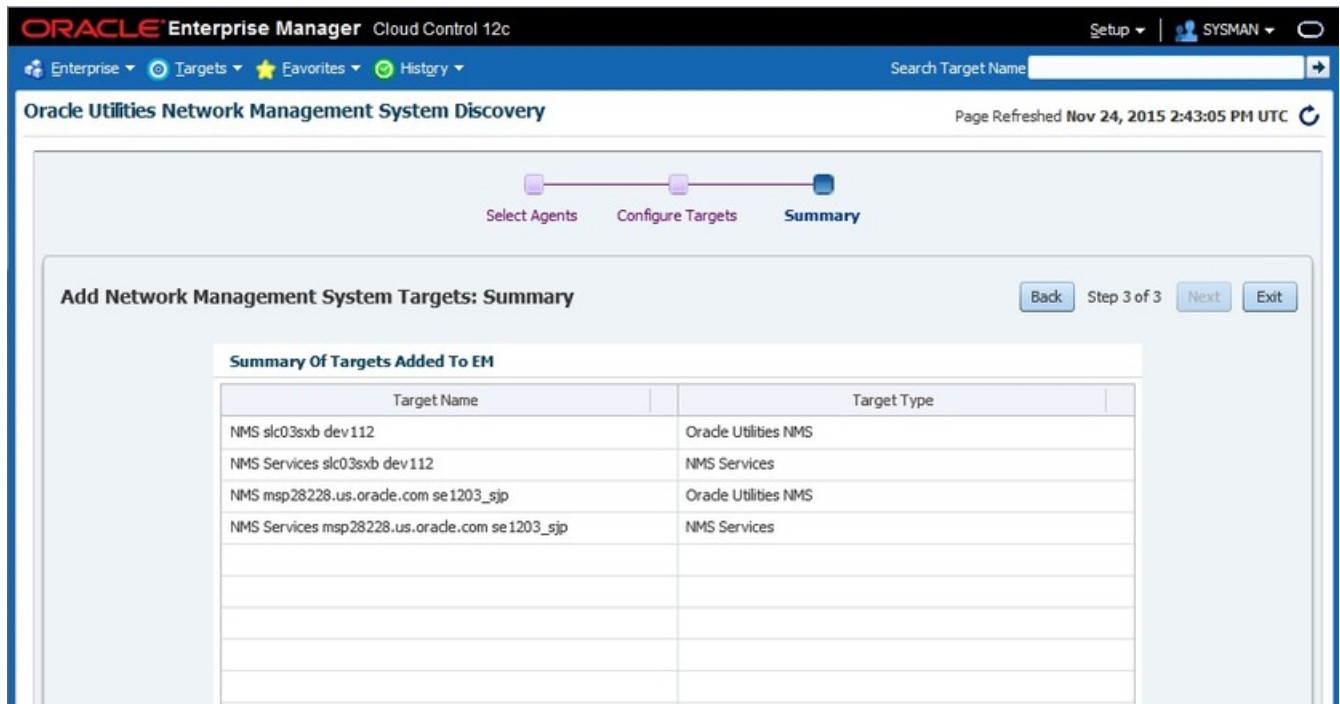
ORACLE Enterprise Manager Cloud Control 12c

Setup ▾ | SYSMAN ▾

Enterprise ▾ Targets ▾ Favorites ▾ History ▾

Search Target Name

Oracle Utilities Network Management System Discovery

Page Refreshed Nov 24, 2015 2:43:05 PM UTC

Select Agents Configure Targets Summary

Add Network Management System Targets: Summary

Back Step 3 of 3 Next Exit

Summary Of Targets Added To EM

| Target Name | Target Type |
|---|---|
| NMS slc03sxb dev112 | Oracle Utilities NMS |
| NMS Services slc03sxb dev112 | NMS Services |
| NMS msp28228.us.oracle.com se1203_sjp | Oracle Utilities NMS |
| NMS Services msp28228.us.oracle.com se1203_sjp | NMS Services |
| | |
| | |
| | |
| | |
| | |